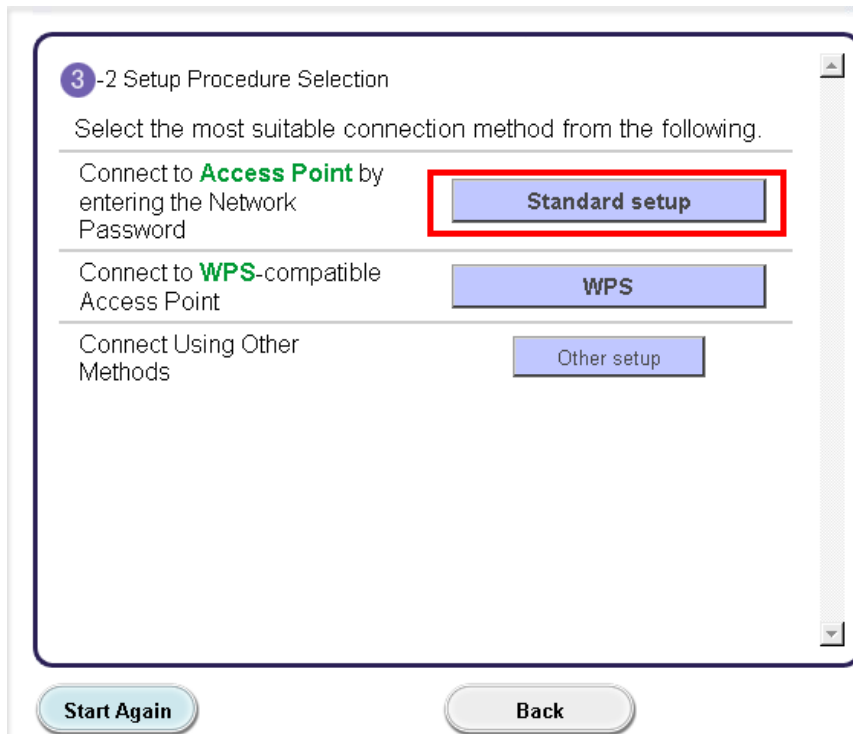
3-2 Setup Procedure Selection

Select the most suitable connection method from the following.

| | |
|---|---|
| Connect to Access Point by entering the Network Password | Standard setup |
| Connect to WPS-compatible Access Point | WPS |
| Connect Using Other Methods | Other setup |

Start Again

Back